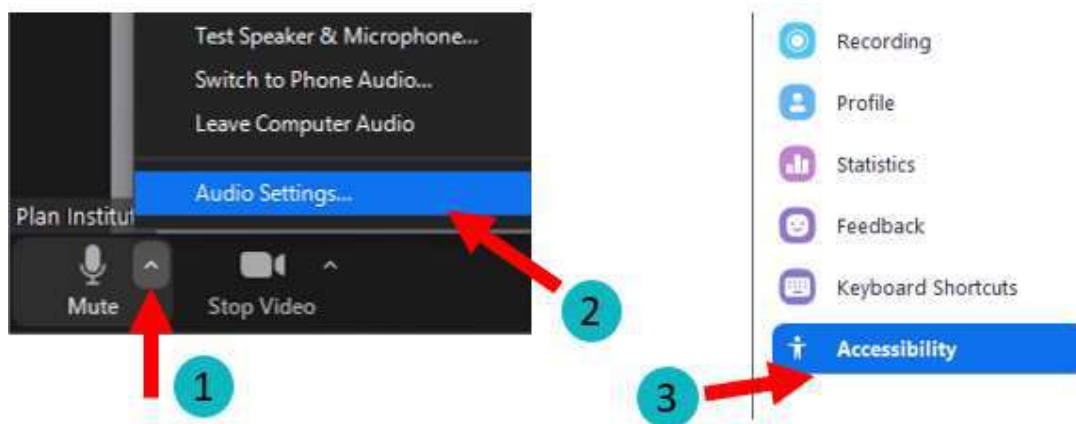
Test Speaker & Microphone...
Switch to Phone Audio...
Leave Computer Audio
Audio Settings...
Plan Institut
Mute
Stop Video
2
1

Recording
Profile
Statistics
Feedback
Keyboard Shortcuts
Accessibility
3